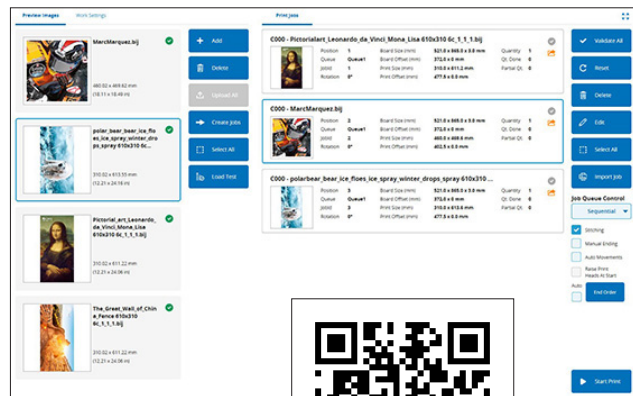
Preview Images Work Settings

MarcMarquez.bij
460.02 x 469.42 mm
(18.11 x 18.48 in)

polar_bear_bear_ice_floes_ice_spray_winter_drops_spray 610x310 6c...
310.02 x 613.55 mm
(12.21 x 24.16 in)

Pictorial_art_Leonardo_da_Vinci_Mona_Lisa 610x310 6c_1_1_1.bij
310.02 x 611.22 mm
(12.21 x 24.06 in)

The_Great_Wall_of_China_Fence 610x310 6c_1_1_1.bij
310.02 x 611.22 mm
(12.21 x 24.06 in)

Add
Delete
Upload All
Create Jobs
Select All
Load Test

Print Jobs

C000 - Pictorialart_Leonardo_da_Vinci_Mona_Lisa 610x310 6c_1_1_1.bij
Position 1 Board Size (mm) 521.0 x 565.5 x 3.8 mm Quantity 1
Queue Queue1 Board Offset (mm) 372.5 x 0 mm Qt. Done 0
JobId 1 Print Size (mm) 310.0 x 611.2 mm Partial Qt. 0
Rotation 0° Print Offset (mm) 477.5 x 0.5 mm

C000 - MarcMarquez.bij
Position 2 Board Size (mm) 521.0 x 565.5 x 3.8 mm Quantity 1
Queue Queue1 Board Offset (mm) 372.5 x 0 mm Qt. Done 0
JobId 2 Print Size (mm) 460.0 x 469.4 mm Partial Qt. 0
Rotation 0° Print Offset (mm) 402.5 x 0.5 mm

C000 - polarbear_bear_ice_floes_ice_spray_winter_drops_spray 610x310 6...
Position 3 Board Size (mm) 521.0 x 565.5 x 3.8 mm Quantity 1
Queue Queue1 Board Offset (mm) 372.5 x 0 mm Qt. Done 0
JobId 3 Print Size (mm) 310.0 x 613.6 mm Partial Qt. 0
Rotation 0° Print Offset (mm) 477.5 x 0.5 mm

Validate All
Reset
Delete
Edit
Select All
Import Job

Job Queue Control
Sequential
Stitching
Manual Ending
Auto Movements
Raise Print Heads At Start
Auto
End Order

Start Print